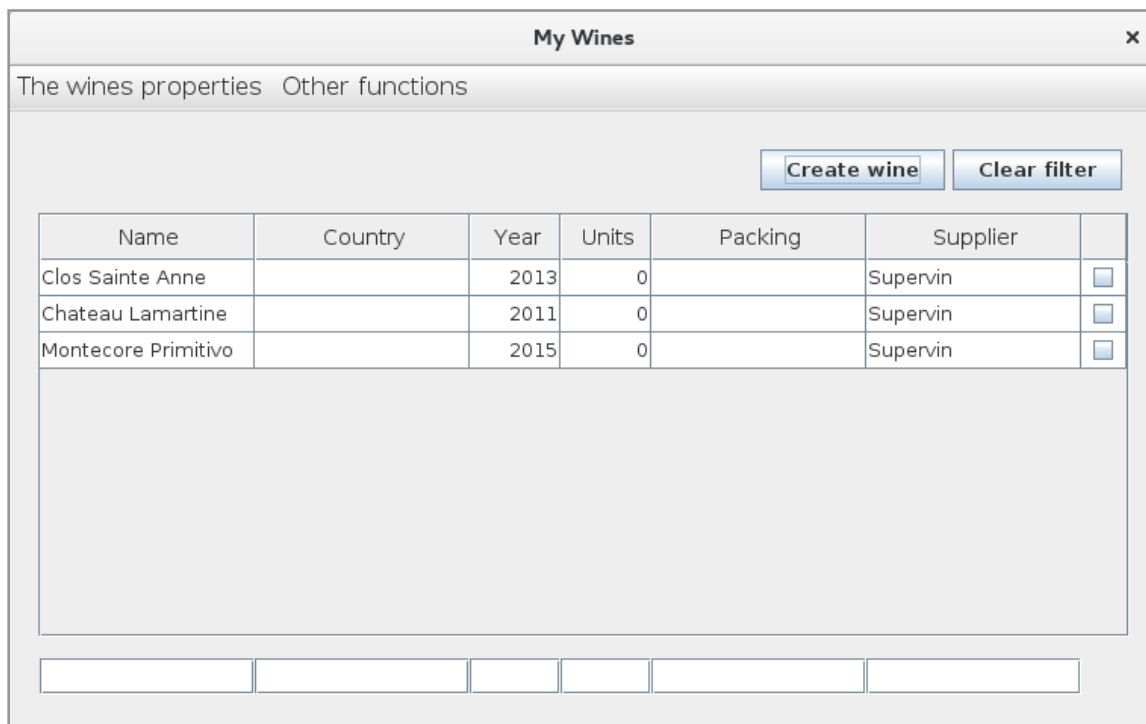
My Wines ×

The wines properties Other functions

Create wine Clear filter

| Name | Country | Year | Units | Packing | Supplier | |
|---|---|---|---|---|---|---|
| Clos Sainte Anne | | 2013 | 0 | | Supervin | |
| Chateau Lamartine | | 2011 | 0 | | Supervin | |
| Montecore Primitivo | | 2015 | 0 | | Supervin | |